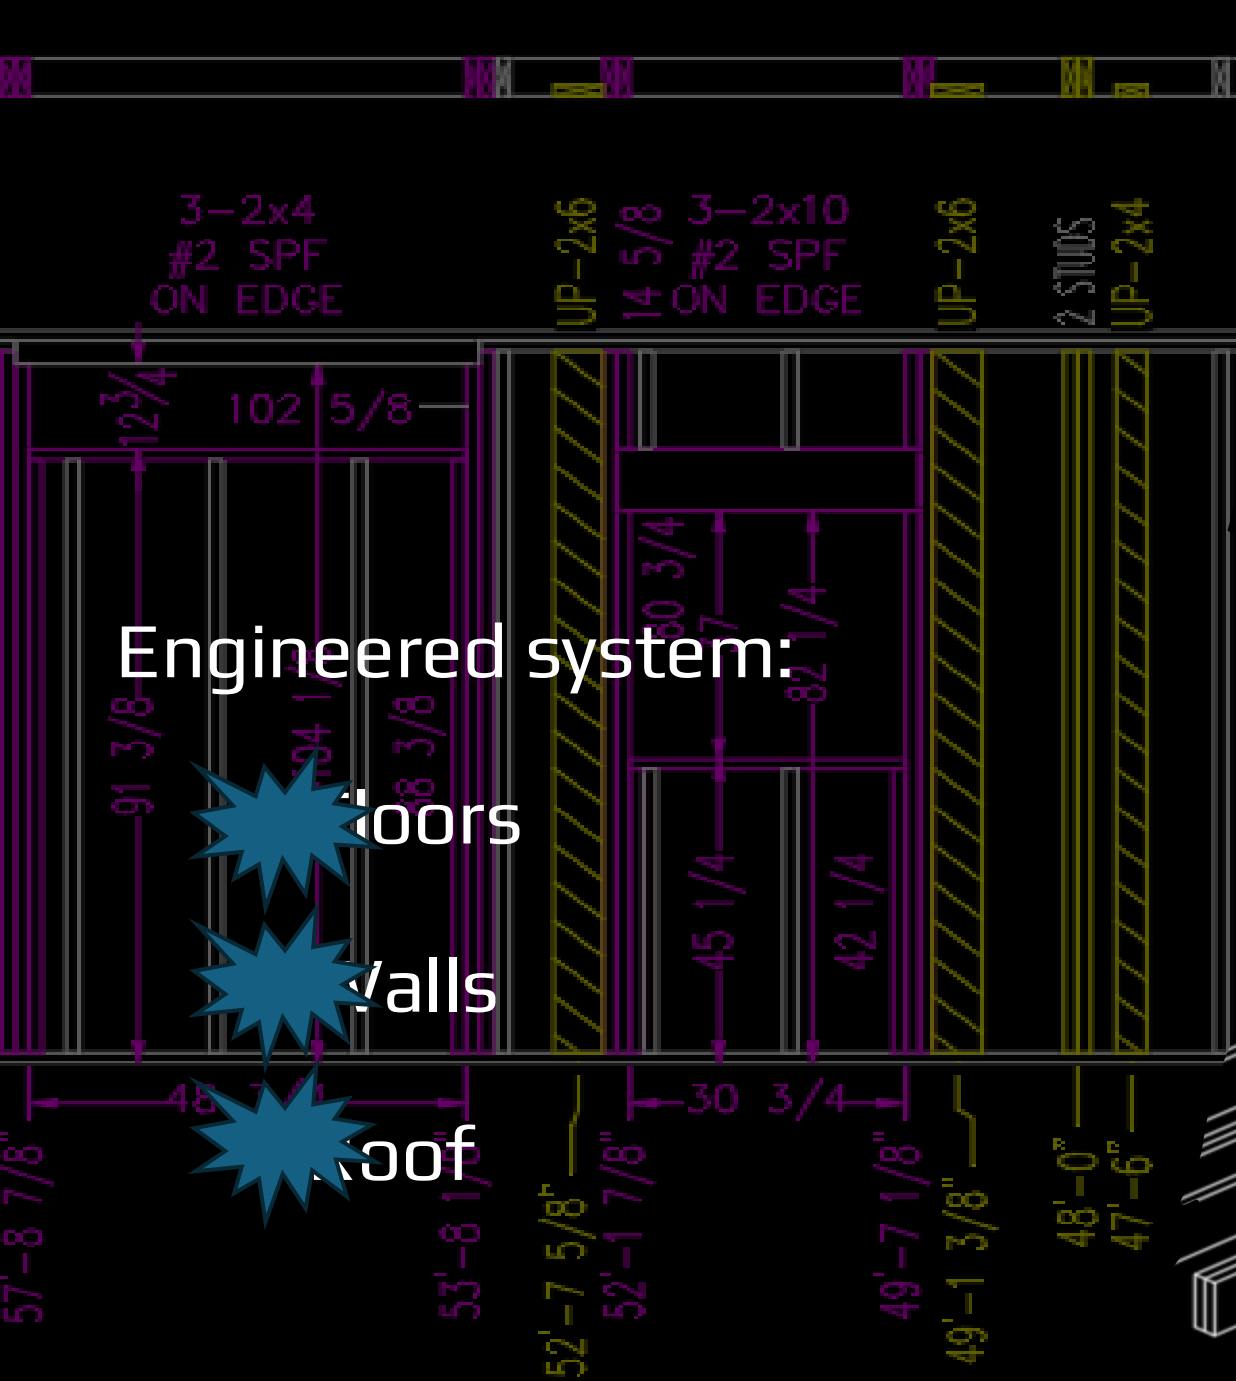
3-2x4
#2 SPF
ON EDGE

UP-2x6

14 5/8

3-2x10
#2 SPF
ON EDGE

UP-2x6

2 STUDS

UP-2x4

12 3/4

102 5/8

80 3/4

82 1/4

Engineered system:

91 3/8

94 1

88 3/8

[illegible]loors

45 1/4

42 1/4

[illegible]alls

48 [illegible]

30 3/4

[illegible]oof

57'-8 7/8"

53'-8 1

52'-7 5/8"

52'-1 7/8"

49'-7 1/8"

49'-1 3/8"

48'-0"

47'-6"